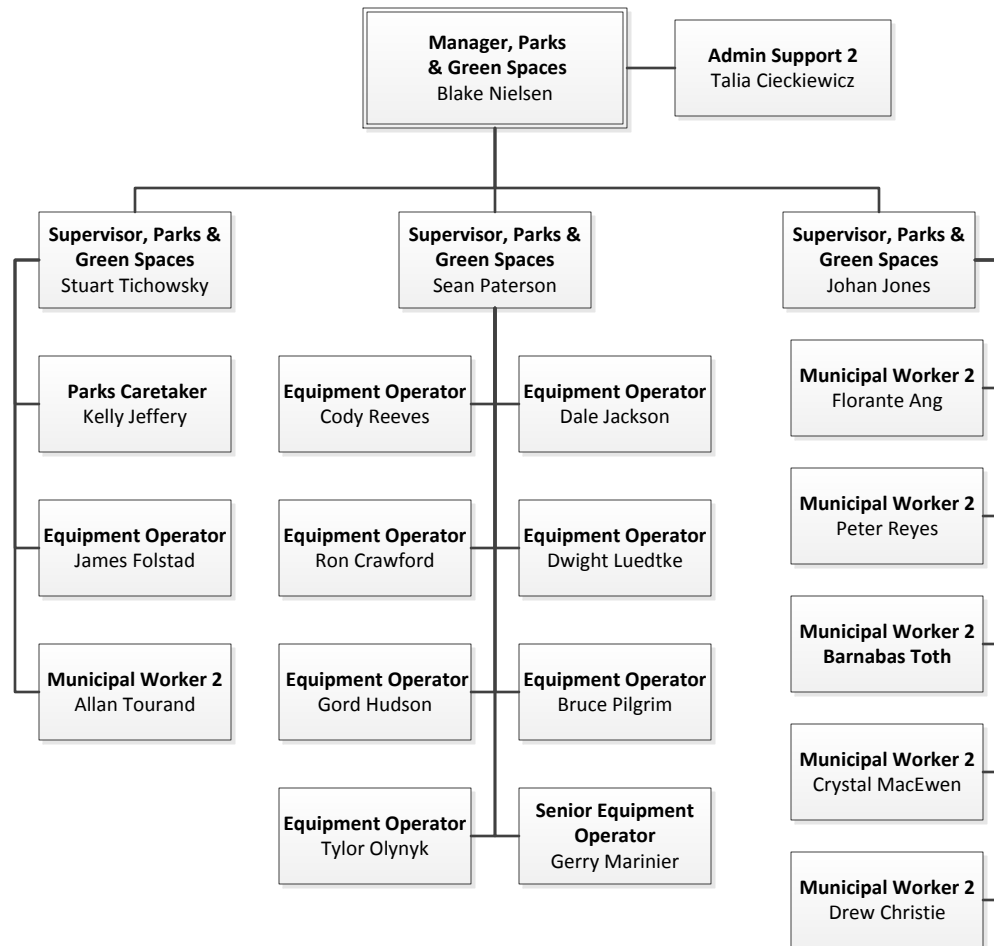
Manager, Parks & Green Spaces
Blake Nielsen

Admin Support 2
Talia Cieckiewicz

Supervisor, Parks & Green Spaces
Stuart Tichowsky

Supervisor, Parks & Green Spaces
Sean Paterson

Supervisor, Parks & Green Spaces
Johan Jones

Parks Caretaker
Kelly Jeffery

Equipment Operator
James Folstad

Municipal Worker 2
Allan Tourand

Equipment Operator
Cody Reeves

Equipment Operator
Dale Jackson

Equipment Operator
Ron Crawford

Equipment Operator
Dwight Luedtke

Equipment Operator
Gord Hudson

Equipment Operator
Bruce Pilgrim

Equipment Operator
Tylor Olynyk

Senior Equipment Operator
Gerry Marinier

Municipal Worker 2
Florante Ang

Municipal Worker 2
Peter Reyes

Municipal Worker 2
Barnabas Toth

Municipal Worker 2
Crystal MacEwen

Municipal Worker 2
Drew Christie